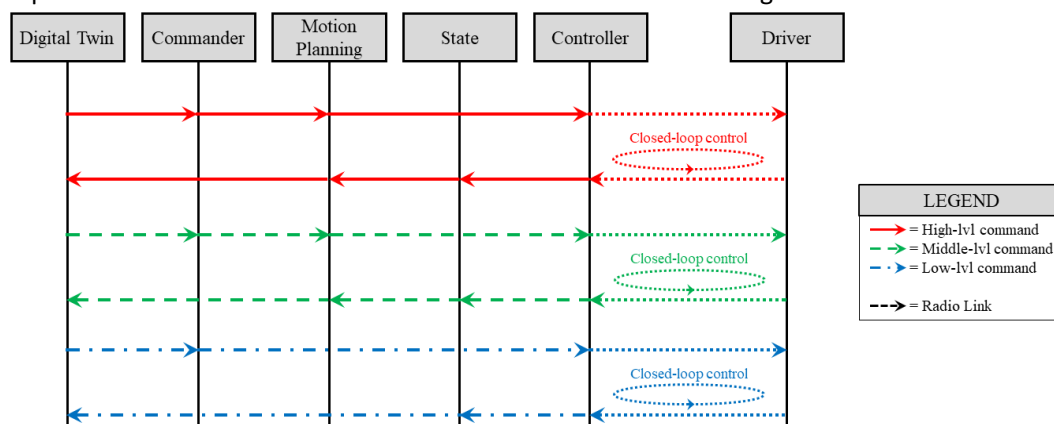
Digital Twin

Commander

Motion Planning

State

Controller

Driver

Closed-loop control

Closed-loop control

Closed-loop control

LEGEND

= High-lvl command

= Middle-lvl command

= Low-lvl command

= Radio Link